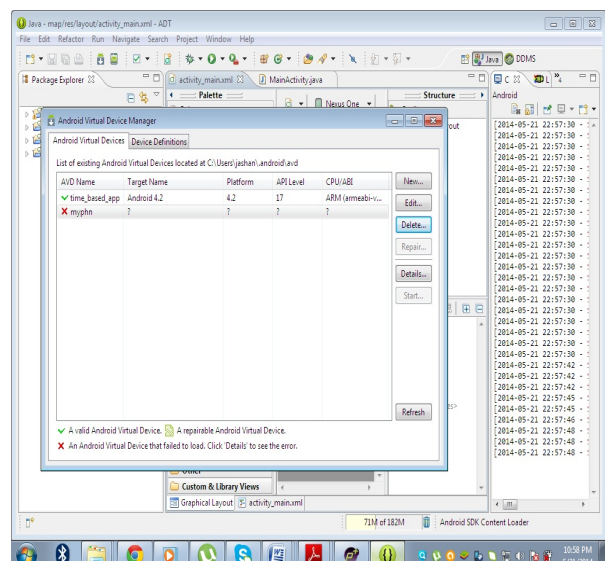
Java - map/res/layout/activity_main.xml - ADT

File Edit Refactor Run Navigate Search Project Window Help

Java DDMS

Package Explorer

activity_main.xml

MainActivity.java

Palette

Nexus One

Structure

out

Android

Android Virtual Device Manager

Android Virtual Devices Device Definitions

List of existing Android Virtual Devices located at C:\Users\jashan\.android\avd

| AVD Name | Target Name | Platform | API Level | CPU/ABI |
|---|---|---|---|---|
| time_based_app | Android 4.2 | 4.2 | 17 | ARM (armeabi-v... |
| myphn | ? | ? | ? | ? |

New...

Edit...

Delete...

Repair...

Details...

Start...

Refresh

A valid Android Virtual Device. A repairable Android Virtual Device.

An Android Virtual Device that failed to load. Click 'Details' to see the error.

[2014-05-21 22:57:30 -
[2014-05-21 22:57:30 -
[2014-05-21 22:57:30 -
[2014-05-21 22:57:30 -
[2014-05-21 22:57:30 -
[2014-05-21 22:57:30 -
[2014-05-21 22:57:30 -
[2014-05-21 22:57:30 -
[2014-05-21 22:57:30 -
[2014-05-21 22:57:30 -
[2014-05-21 22:57:30 -
[2014-05-21 22:57:30 -
[2014-05-21 22:57:30 -
[2014-05-21 22:57:30 -
[2014-05-21 22:57:30 -
[2014-05-21 22:57:30 -
[2014-05-21 22:57:30 -
[2014-05-21 22:57:30 -
[2014-05-21 22:57:30 -
[2014-05-21 22:57:30 -
[2014-05-21 22:57:30 -
[2014-05-21 22:57:30 -
[2014-05-21 22:57:30 -
[2014-05-21 22:57:42 -
[2014-05-21 22:57:42 -
[2014-05-21 22:57:42 -
[2014-05-21 22:57:45 -
[2014-05-21 22:57:45 -
[2014-05-21 22:57:46 -
[2014-05-21 22:57:48 -
[2014-05-21 22:57:48 -
[2014-05-21 22:57:48 -

Other

Custom & Library Views

Graphical Layout activity_main.xml

71M of 182M

Android SDK Content Loader

10:58 PM
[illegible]